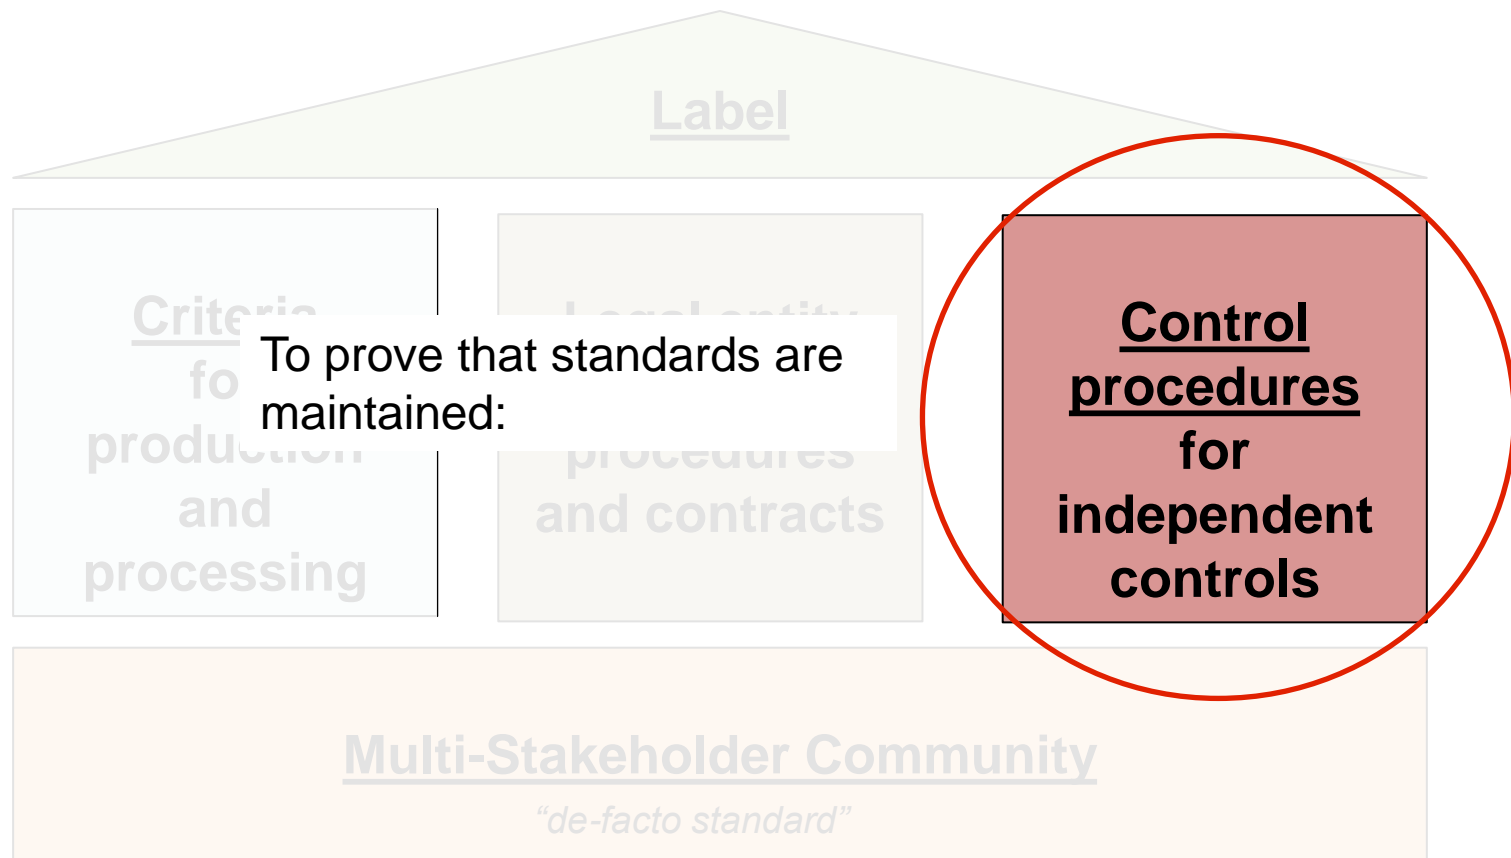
Label

Criteria fo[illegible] produc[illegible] and processing

To prove that standards are maintained:

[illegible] procedures and contracts

Control procedures for independent controls

Multi-Stakeholder Community

“de-facto standard”